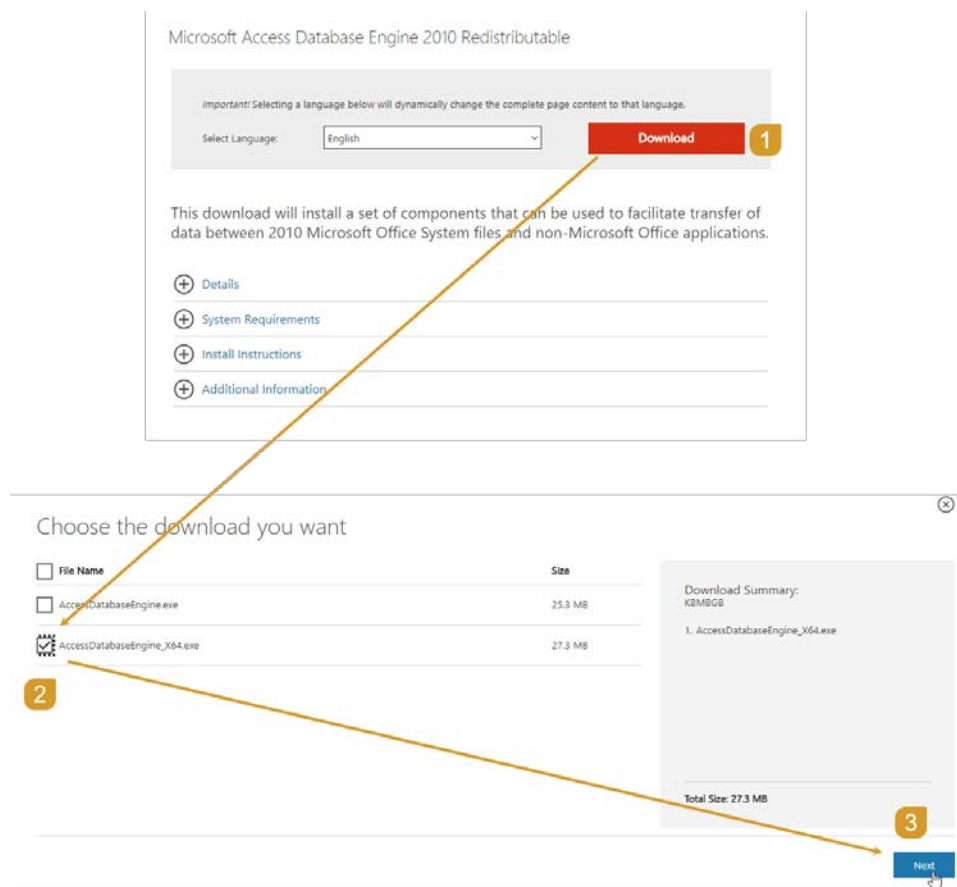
Microsoft Access Database Engine 2010 Redistributable

Important! Selecting a language below will dynamically change the complete page content to that language.

Select Language: English

Download

1

This download will install a set of components that can be used to facilitate transfer of data between 2010 Microsoft Office System files and non-Microsoft Office applications.

Details

System Requirements

Install Instructions

Additional Information

Choose the download you want

| File Name | Size |
|---|---|
| AccessDatabaseEngine.exe | 25.3 MB |
| AccessDatabaseEngine_X64.exe | 27.3 MB |

2

Download Summary:
KBMBGB

1. AccessDatabaseEngine_X64.exe

Total Size: 27.3 MB

3

Next